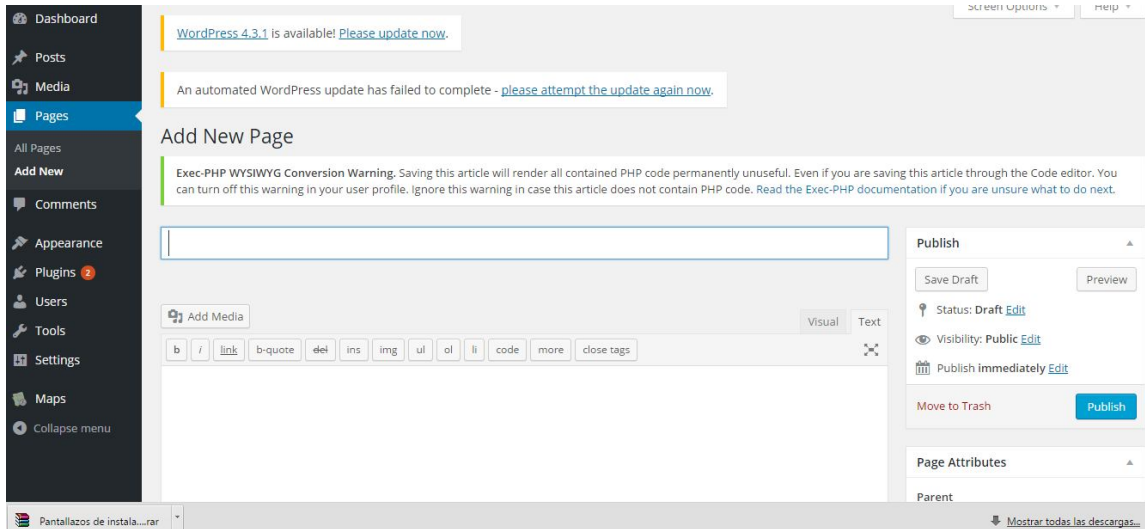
Dashboard
Posts
Media
Pages
All Pages
Add New
Comments
Appearance
Plugins 2
Users
Tools
Settings
Maps
Collapse menu

Screen Options ▾
Help ▾

WordPress 4.3.1 is available! Please update now.

An automated WordPress update has failed to complete - please attempt the update again now.

Add New Page

Exec-PHP WYSIWYG Conversion Warning. Saving this article will render all contained PHP code permanently unuseful. Even if you are saving this article through the Code editor. You can turn off this warning in your user profile. Ignore this warning in case this article does not contain PHP code. Read the Exec-PHP documentation if you are unsure what to do next.

Add Media
Visual Text
b i link b-quote del ins img ul ol li code more close tags

Publish
Save Draft
Preview
Status: Draft Edit
Visibility: Public Edit
Publish immediately Edit
Move to Trash
Publish

Page Attributes
Parent

Pantallazos de instala....rar
Mostrar todas las descargas...